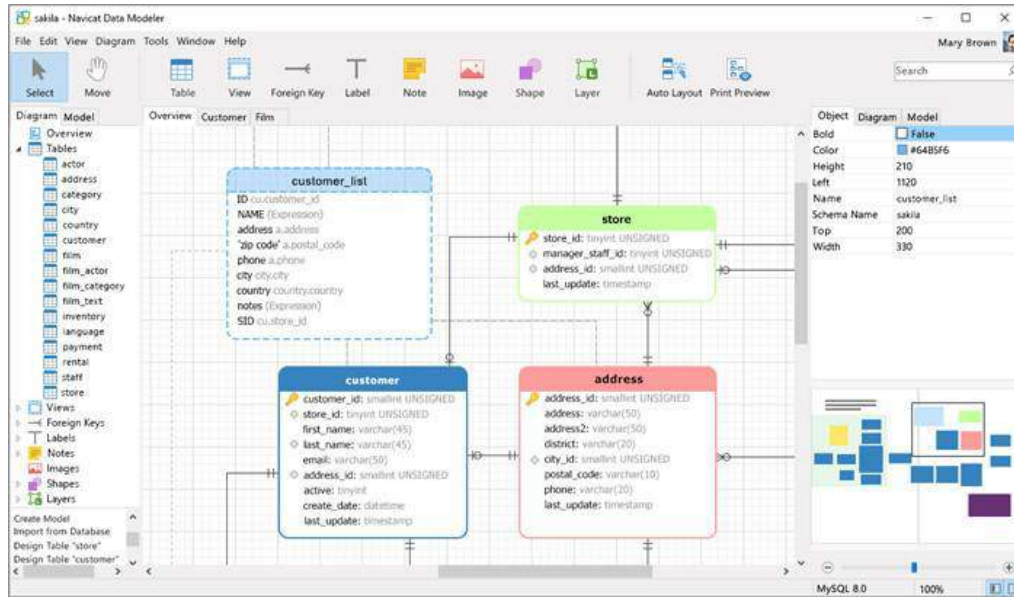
sakila - Navicat Data Modeler

File Edit View Diagram Tools Window Help

Mary Brown

Select Move Table View Foreign Key Label Note Image Shape Layer Auto Layout Print Preview

Search

Diagram Model

Overview
Tables
actor
address
category
city
country
customer
film
film_actor
film_category
film_text
inventory
language
payment
rental
staff
store
Views
Foreign Keys
Labels
Notes
Images
Shapes
Layers

Create Model
Import from Database
Design Table "store"
Design Table "customer"

Overview Customer Film

customer_list
ID cu.customer_id
NAME (Expression)
address a.address
'zip code' a.postal_code
phone a.phone
city city.city
country country.country
notes (Expression)
SID cu.store_id

store
store_id: tinyint UNSIGNED
manager_staff_id: tinyint UNSIGNED
address_id: smallint UNSIGNED
last_update: timestamp

customer
customer_id: smallint UNSIGNED
store_id: tinyint UNSIGNED
first_name: varchar(45)
last_name: varchar(45)
email: varchar(50)
address_id: smallint UNSIGNED
active: tinyint
create_date: datetime
last_update: timestamp

address
address_id: smallint UNSIGNED
address: varchar(50)
address2: varchar(50)
district: varchar(20)
city_id: smallint UNSIGNED
postal_code: varchar(10)
phone: varchar(20)
last_update: timestamp

Object Diagram Model

| | |
|---|---|
| Bold | False |
| Color | #64B5F6 |
| Height | 210 |
| Left | 1120 |
| Name | customer_list |
| Schema Name | sakila |
| Top | 200 |
| Width | 330 |

MySQL 8.0 100%